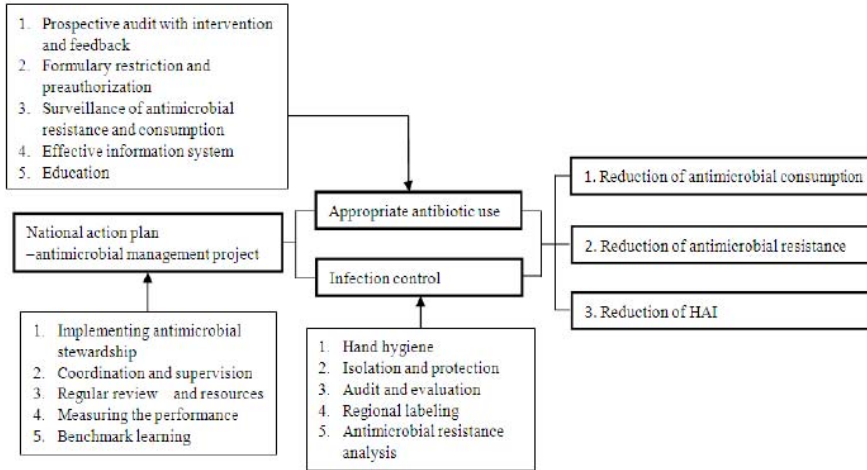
1. Prospective audit with intervention and feedback
2. Formulary restriction and preauthorization
3. Surveillance of antimicrobial resistance and consumption
4. Effective information system
5. Education

National action plan –antimicrobial management project

Appropriate antibiotic use

Infection control

1. Reduction of antimicrobial consumption

2. Reduction of antimicrobial resistance

3. Reduction of HAI

1. Implementing antimicrobial stewardship
2. Coordination and supervision
3. Regular review and resources
4. Measuring the performance
5. Benchmark learning

1. Hand hygiene
2. Isolation and protection
3. Audit and evaluation
4. Regional labeling
5. Antimicrobial resistance analysis